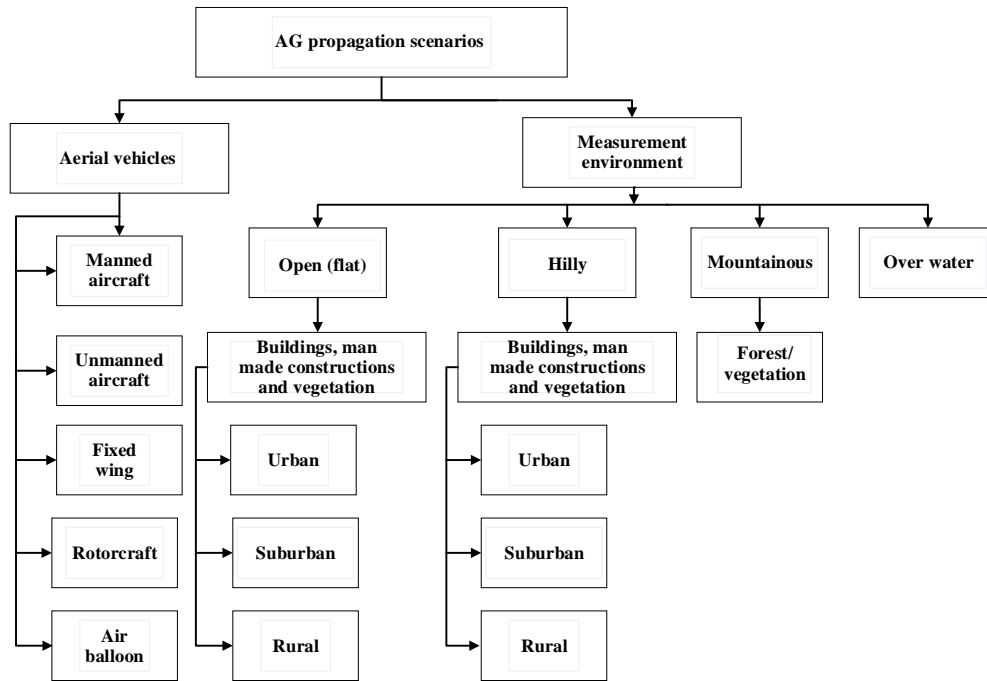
AG propagation scenarios

Aerial vehicles

Manned aircraft

Unmanned aircraft

Fixed wing

Rotorcraft

Air balloon

Measurement environment

Open (flat)

Buildings, man made constructions and vegetation

Urban

Suburban

Rural

Hilly

Buildings, man made constructions and vegetation

Urban

Suburban

Rural

Mountainous

Forest/ vegetation

Over water